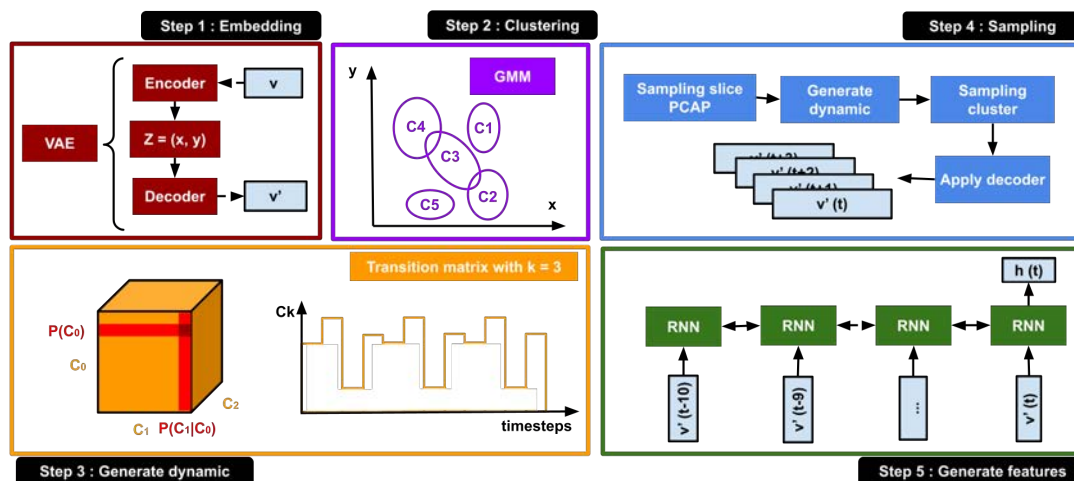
Step 1 : Embedding

VAE

Encoder

v

Z = (x, y)

Decoder

v'

Step 2 : Clustering

y

GMM

C4

C1

C3

C5

C2

x

Step 4 : Sampling

Sampling slice PCAP

Generate dynamic

Sampling cluster

v' (t+3)

v' (t+2)

v' (t+1)

v' (t)

Apply decoder

Transition matrix with k = 3

P(C$_0$)

C$_0$

C$_2$

C$_1$

P(C$_1$|C$_0$)

Ck

timesteps

Step 3 : Generate dynamic

h (t)

RNN

RNN

RNN

RNN

v' (t-10)

v' (t-9)

...

v' (t)

Step 5 : Generate features